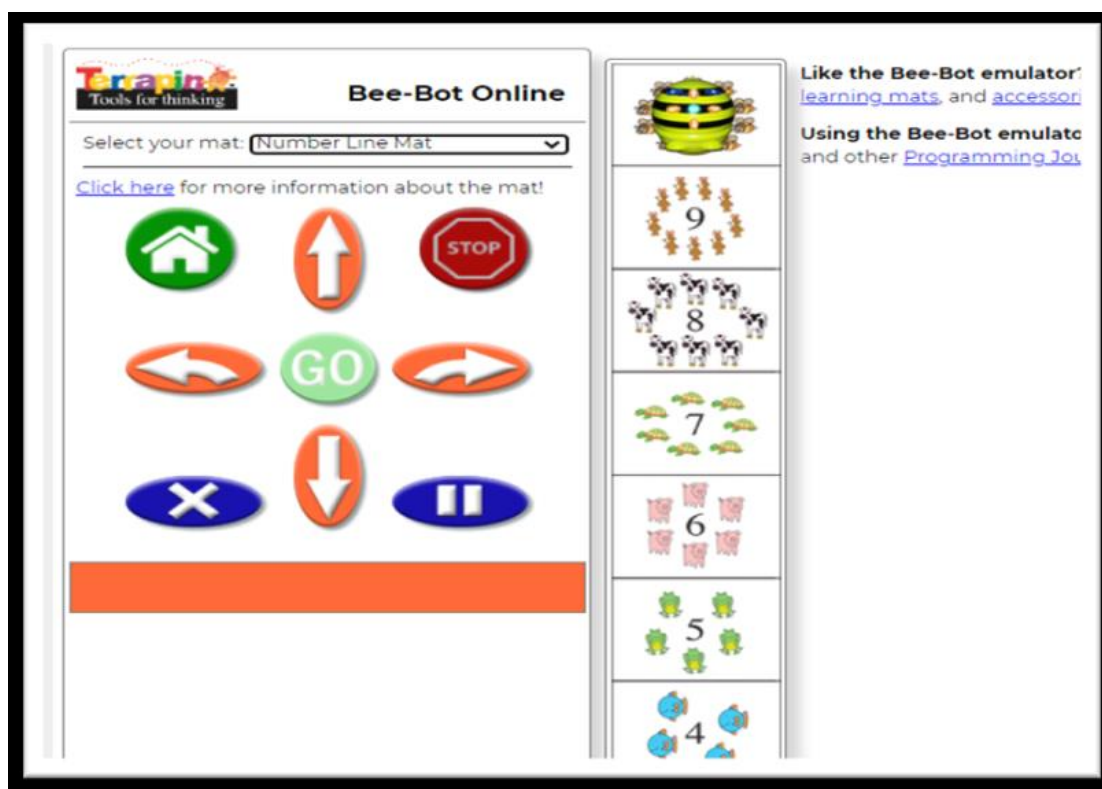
Terrapin
Tools for thinking

Bee-Bot Online

Select your mat: Number Line Mat

Click here for more information about the mat!

STOP

GO

9

8

7

6

5

4

Like the Bee-Bot emulator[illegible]
learning mats, and accessor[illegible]

Using the Bee-Bot emulat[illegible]
and other Programming Jo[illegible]